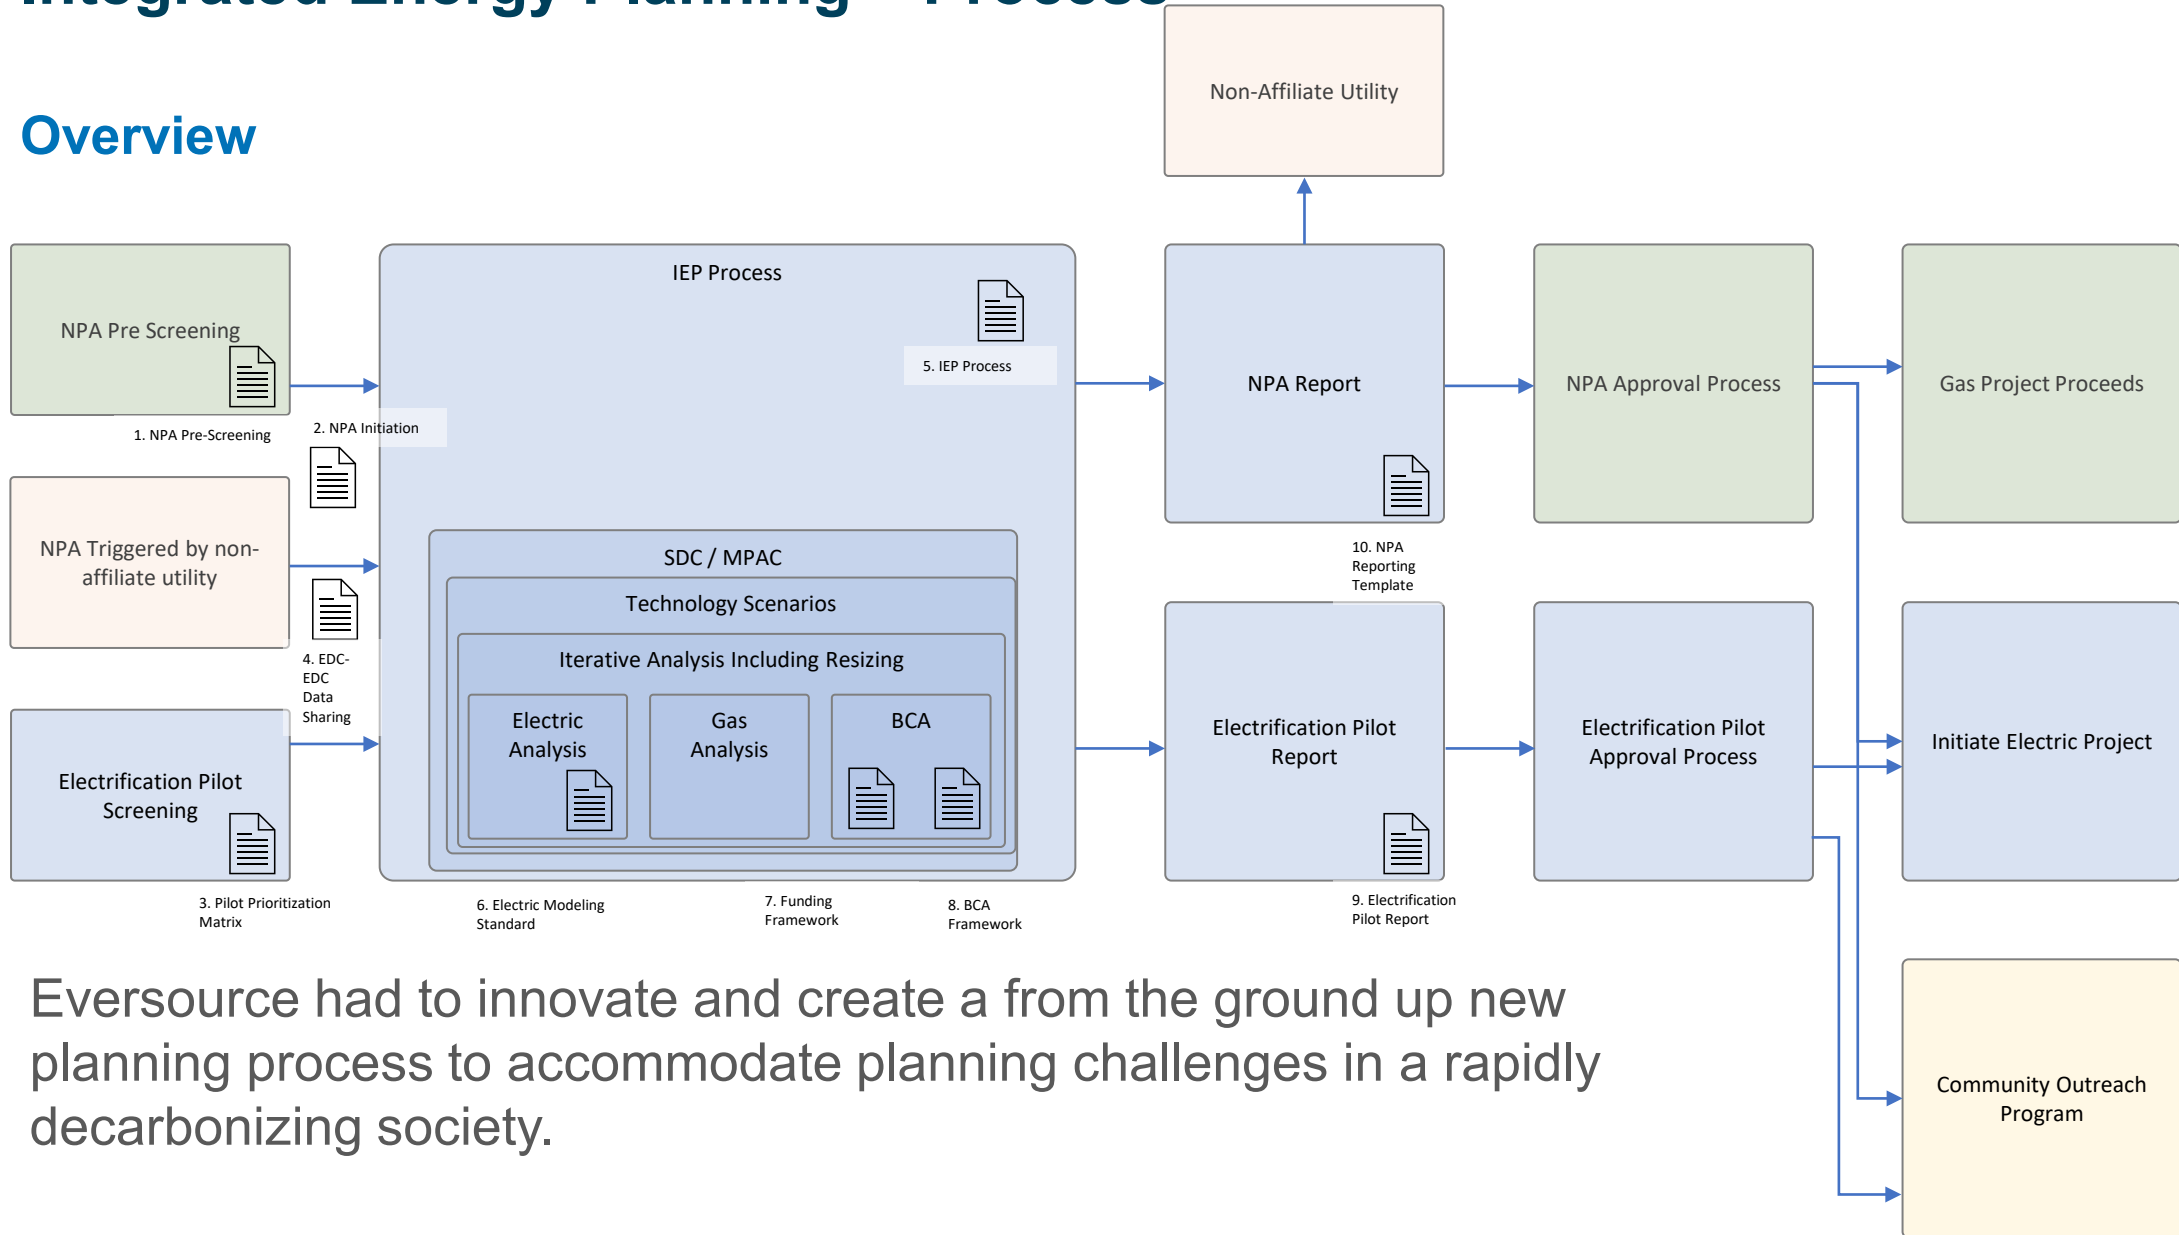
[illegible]

Overview

Non-Affiliate Utility

NPA Pre Screening

1. NPA Pre-Screening

IEP Process

5. IEP Process

2. NPA Initiation

NPA Report

NPA Approval Process

Gas Project Proceeds

NPA Triggered by non-affiliate utility

4. EDC-EDC Data Sharing

SDC / MPAC

Technology Scenarios

Iterative Analysis Including Resizing

Electric Analysis

Gas Analysis

BCA

10. NPA Reporting Template

Electrification Pilot Screening

3. Pilot Prioritization Matrix

Electrification Pilot Report

Electrification Pilot Approval Process

Initiate Electric Project

6. Electric Modeling Standard

7. Funding Framework

8. BCA Framework

9. Electrification Pilot Report

Eversource had to innovate and create a from the ground up new planning process to accommodate planning challenges in a rapidly decarbonizing society.

Community Outreach Program